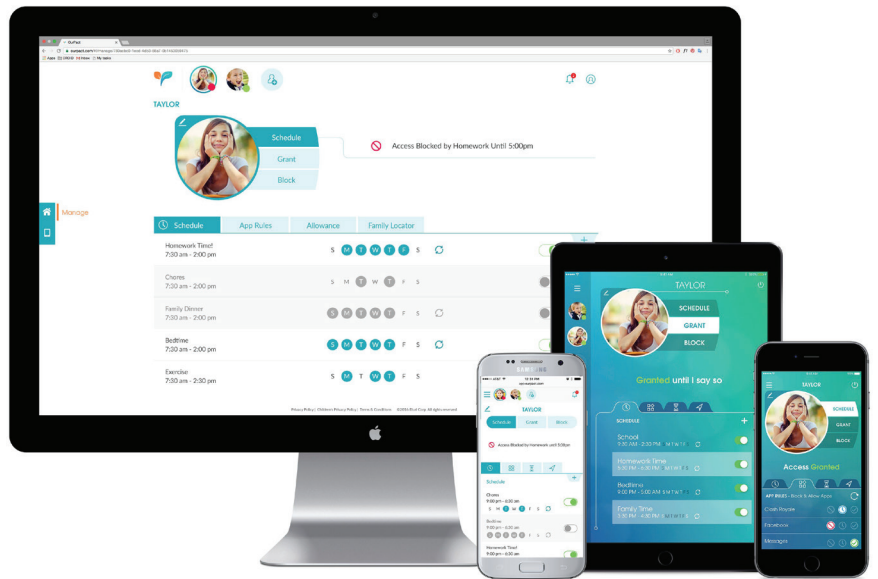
TAYLOR

Schedule
Grant
Block

Access Blocked by Homework Until 5:00pm

Manage

Schedule
App Rules
Allowance
Family Locator

Homework Time!
7:30 am - 2:00 pm
S M T W T F S

Chores
7:30 am - 2:00 pm
S M T W T F S

Family Dinner
7:30 am - 2:00 pm
S M T W T F S

Bedtime
7:30 am - 2:00 pm
S M T W T F S

Exercise
7:30 am - 2:30 pm
S M T W T F S

TAYLOR
SCHEDULE
GRANT
BLOCK
Granted until I say so
SCHEDULE
School
Homework Time
Bedtime
Family Time

SAMSUNG
TAYLOR
Schedule
Grant
Block
Access Blocked by Homework Until 5:00pm
Schedule
Chores
Bedtime
Homework Time!

TAYLOR
SCHEDULE
GRANT
BLOCK
Access Granted
Cash Royale
Facebook
Messages